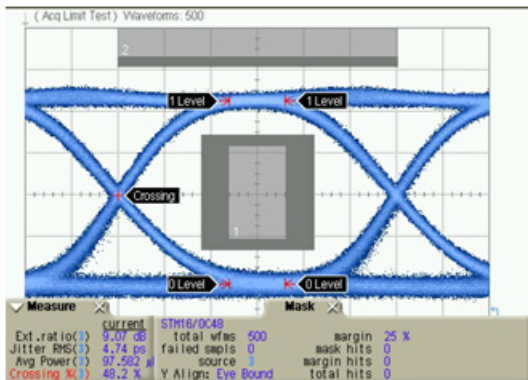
( Acq Limit Test ) Waveforms: 500

2

1 Level
1 Level
Crossing
1
0 Level
0 Level

Measure
Mask

| | current |
|---|---|
| Ext.ratio(3) | 9.07 dB |
| Jitter RMS(3) | 4.74 ps |
| Avg Power(3) | 97.582 µ |
| Crossing %(3) | 48.2 % |

STM16/OC48

| | | | |
|---|---|---|---|
| total wfms | 500 | margin | 25 % |
| failed smpls | 0 | mask hits | 0 |
| source | 3 | margin hits | 0 |
| Y Align: | Eye Bound | total hits | 0 |